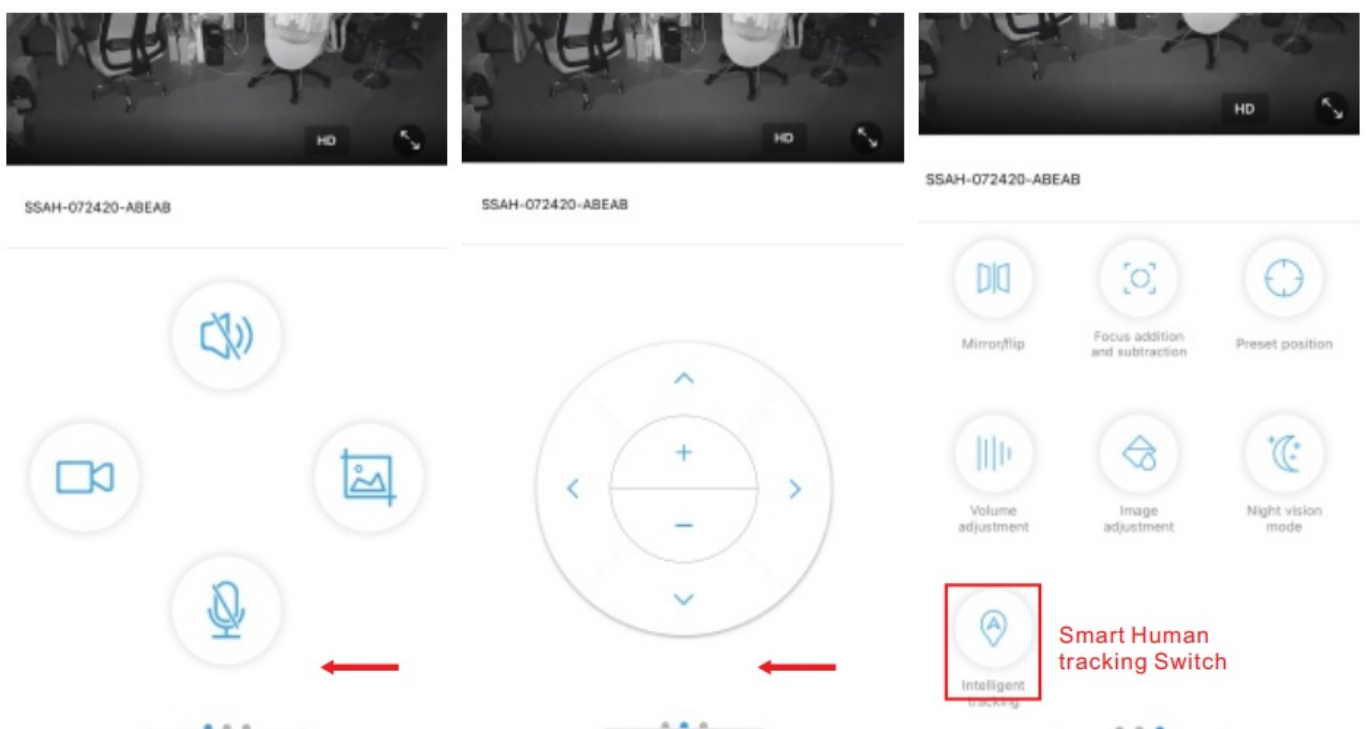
HD

SSAH-072420-ABEAB

HD

SSAH-072420-ABEAB

+

−

HD

SSAH-072420-ABEAB

Mirror/flip

Focus addition and subtraction

Preset position

Volume adjustment

Image adjustment

Night vision mode

Intelligent tracking

Smart Human tracking Switch